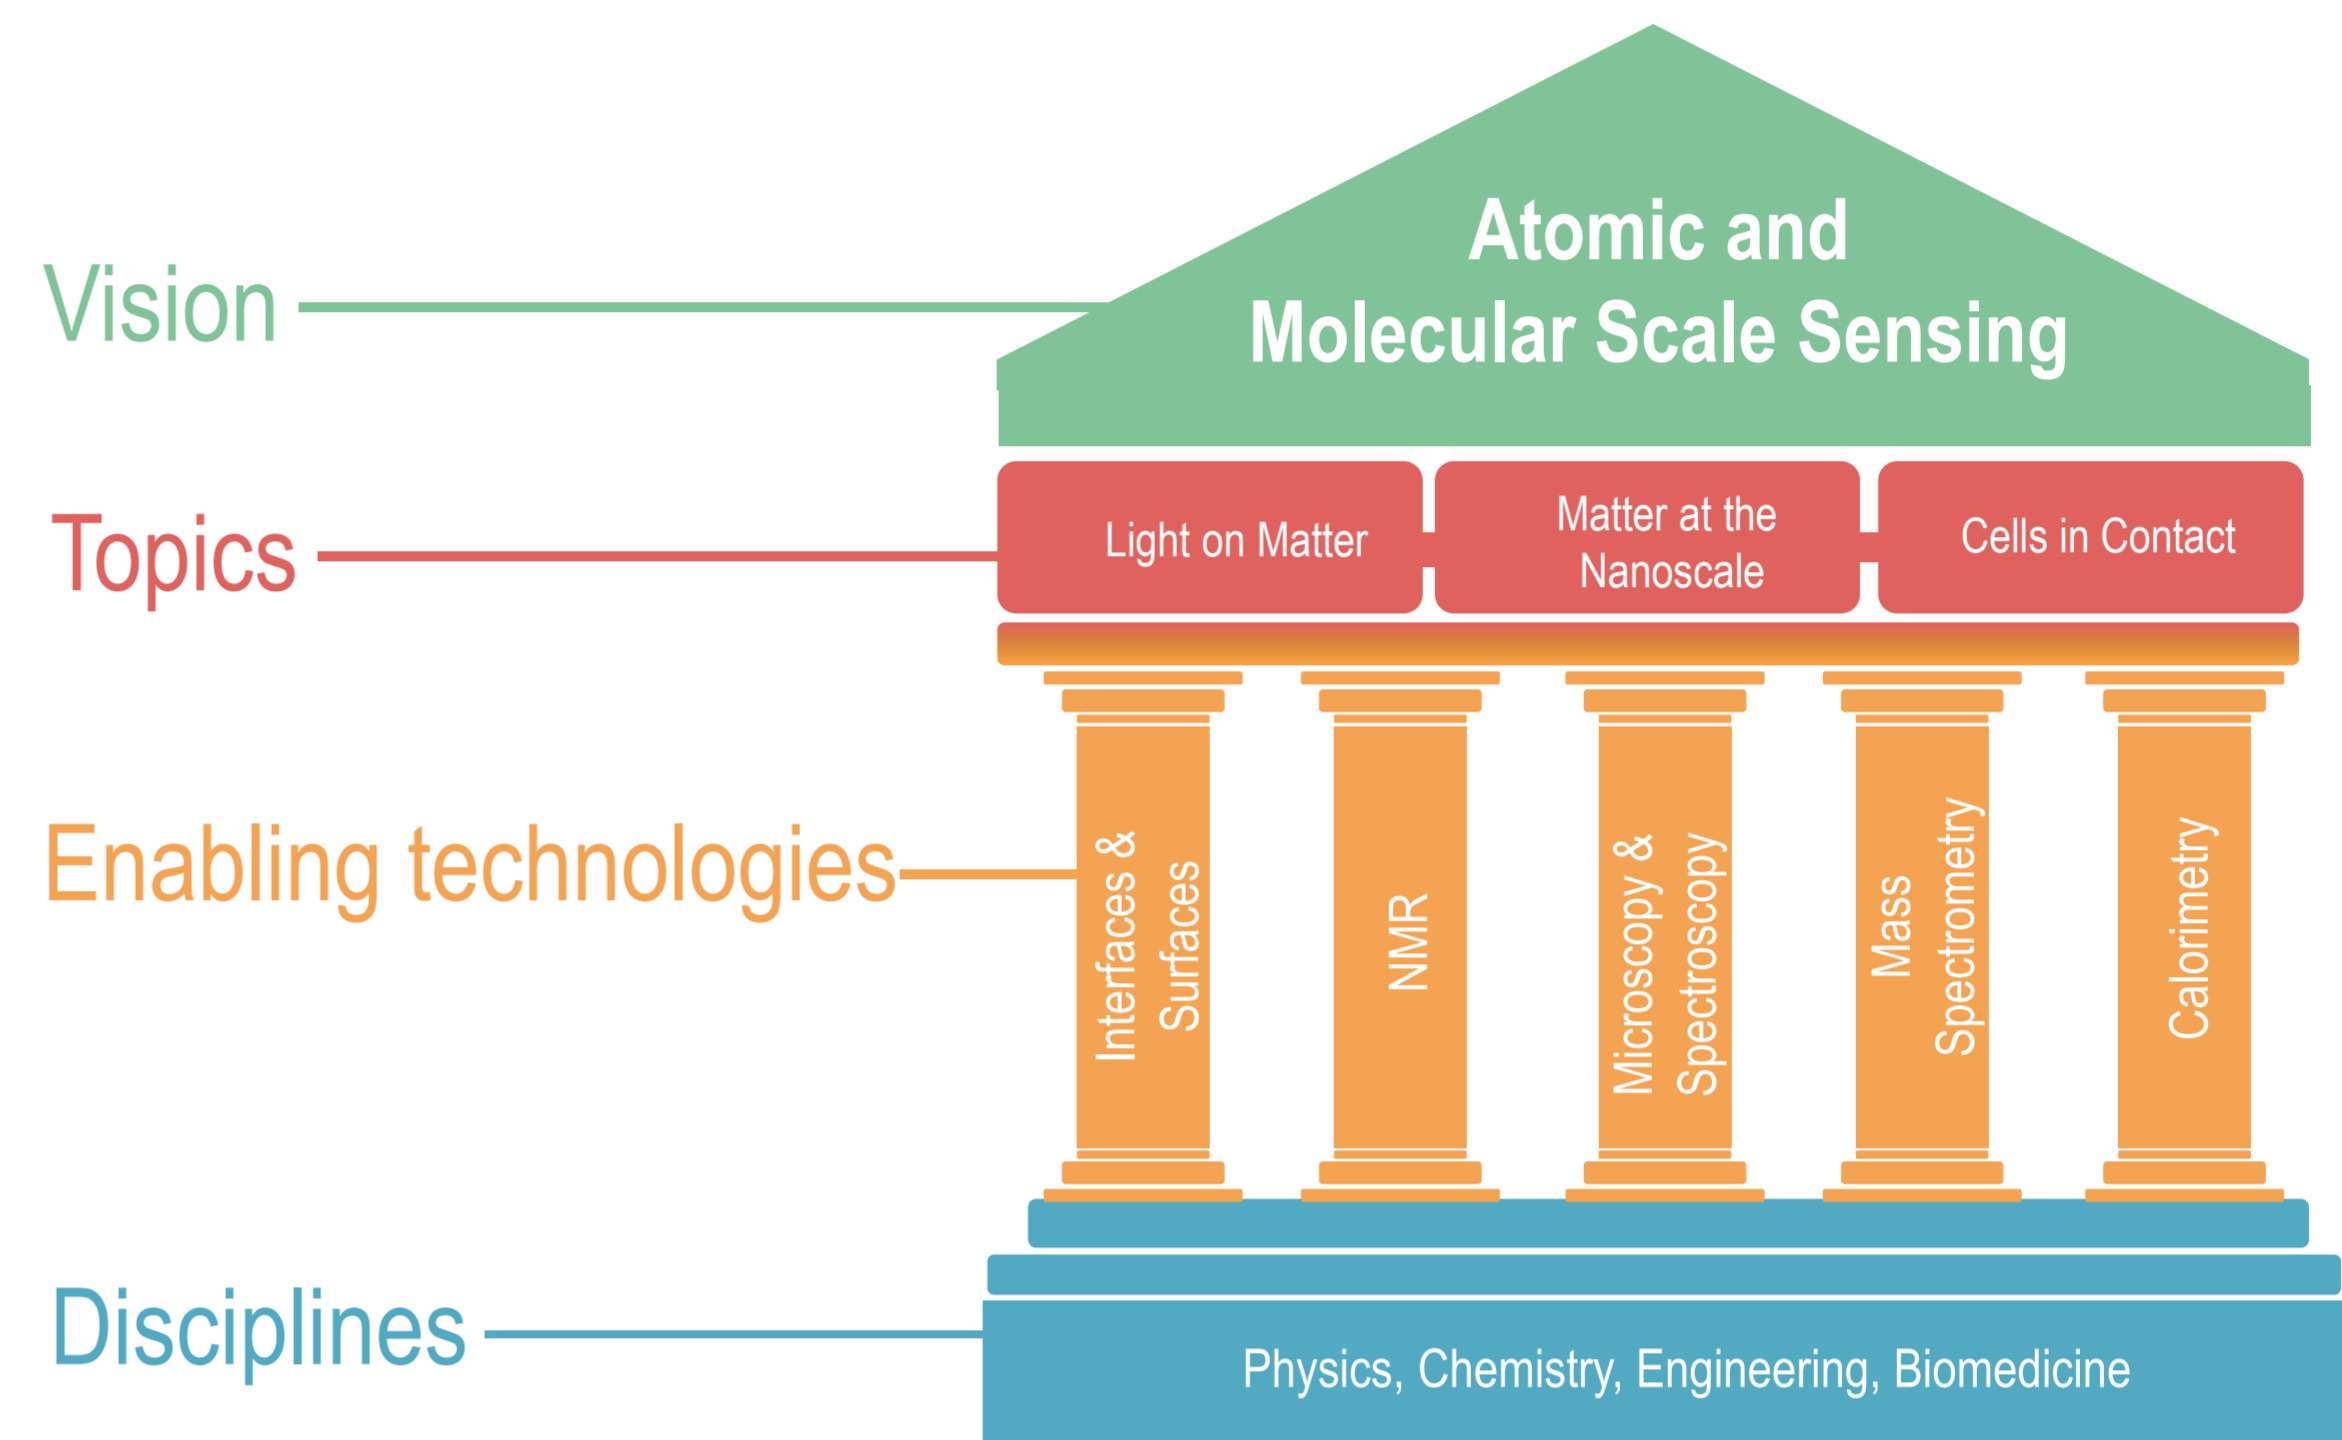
Vision

Atomic and Molecular Scale Sensing

Topics

Light on Matter

Matter at the Nanoscale

Cells in Contact

Enabling technologies

Interfaces & Surfaces

NMR

Microscopy & Spectroscopy

Mass Spectrometry

Calorimetry

Disciplines

Physics, Chemistry, Engineering, Biomedicine